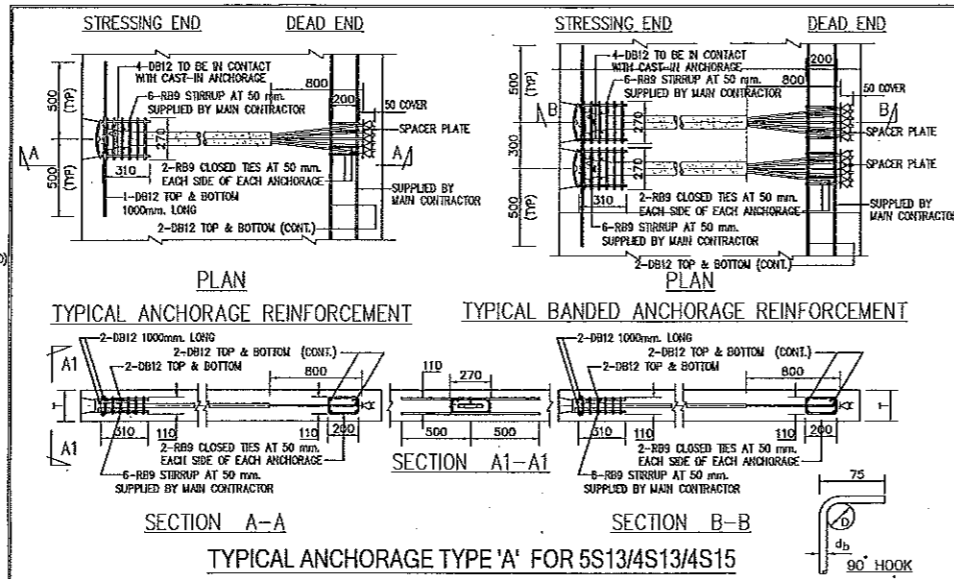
STRESSING END DEAD END

4-DB12 TO BE IN CONTACT WITH CAST-IN ANCHORAGE
6-RB9 STIRRUP AT 50 mm. SUPPLIED BY MAIN CONTRACTOR
800
200
50 COVER
SPACER PLATE
500 (TYP)
500 (TYP)
270
310
A
A
2-RB9 CLOSED TIES AT 50 mm. EACH SIDE OF EACH ANCHORAGE
1-DB12 TOP & BOTTOM 1000mm. LONG
SUPPLIED BY MAIN CONTRACTOR
2-DB12 TOP & BOTTOM (CONT.)

PLAN

TYPICAL ANCHORAGE REINFORCEMENT

STRESSING END DEAD END

4-DB12 TO BE IN CONTACT WITH CAST-IN ANCHORAGE
6-RB9 STIRRUP AT 50 mm. SUPPLIED BY MAIN CONTRACTOR
800
200
50 COVER
B
B
SPACER PLATE
SPACER PLATE
500 (TYP)
300
500 (TYP)
270
270
310
2-RB9 CLOSED TIES AT 50 mm. EACH SIDE OF EACH ANCHORAGE
6-RB9 STIRRUP AT 50 mm. SUPPLIED BY MAIN CONTRACTOR
SUPPLIED BY MAIN CONTRACTOR
2-DB12 TOP & BOTTOM (CONT.)

PLAN

TYPICAL BANDED ANCHORAGE REINFORCEMENT

A1
A1
2-DB12 1000mm. LONG
2-DB12 TOP & BOTTOM (CONT.)
2-DB12 TOP & BOTTOM
800
310
110
110
200
2-RB9 CLOSED TIES AT 50 mm. EACH SIDE OF EACH ANCHORAGE
6-RB9 STIRRUP AT 50 mm. SUPPLIED BY MAIN CONTRACTOR

SECTION A-A

110
270
500
500

SECTION A1-A1

2-DB12 1000mm. LONG
2-DB12 TOP & BOTTOM (CONT.)
2-DB12 TOP & BOTTOM
800
310
110
110
200
2-RB9 CLOSED TIES AT 50 mm. EACH SIDE OF EACH ANCHORAGE
6-RB9 STIRRUP AT 50 mm. SUPPLIED BY MAIN CONTRACTOR

SECTION B-B

75
D
$d_b$
90° HOOK

TYPICAL ANCHORAGE TYPE 'A' FOR 5S13/4S13/4S15